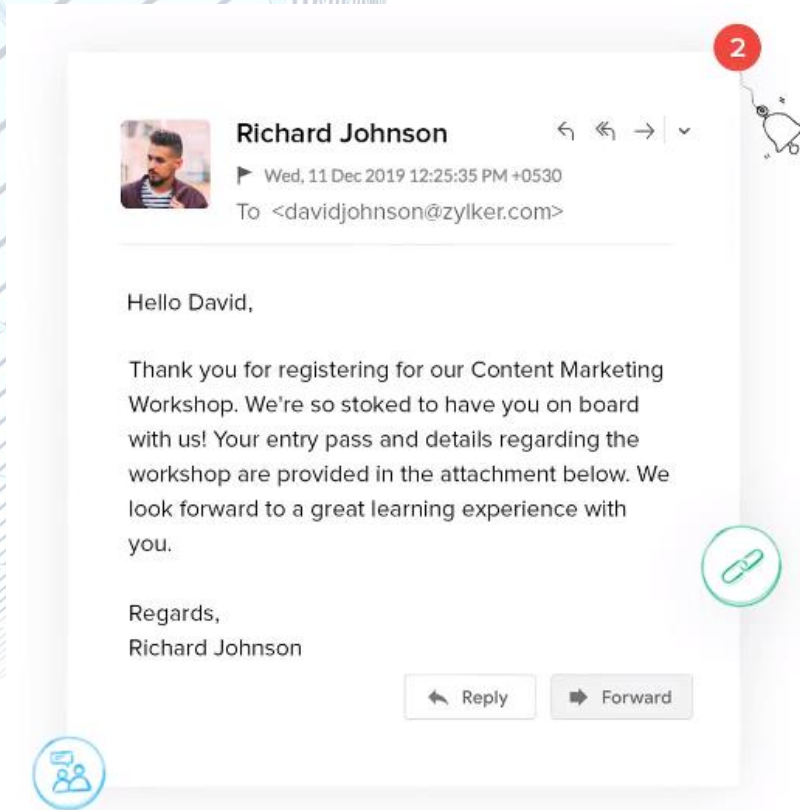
2

Richard Johnson

Wed, 11 Dec 2019 12:25:35 PM +0530

To <davidjohnson@zylker.com>

Hello David,

Thank you for registering for our Content Marketing Workshop. We're so stoked to have you on board with us! Your entry pass and details regarding the workshop are provided in the attachment below. We look forward to a great learning experience with you.

Regards,
Richard Johnson

Reply

Forward